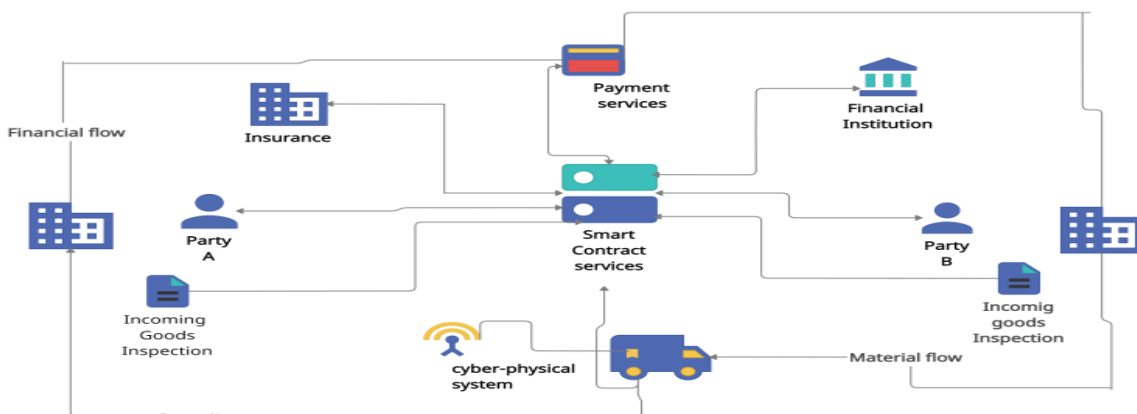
Financial flow

Payment services

Financial Institution

Insurance

Party A

Smart Contract services

Party B

Incoming Goods Inspection

Incomig goods Inspection

cyber-physical system

Material flow